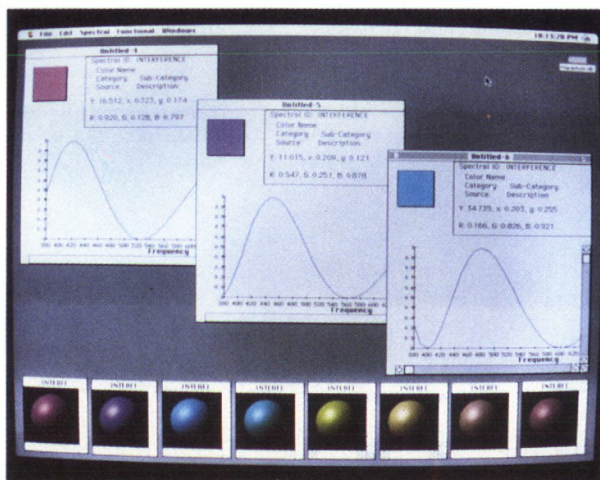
File Edit Spectral Functional Windows

10:15:28 PM

Untitled-4

Spectral ID: INTERFERENCE
Color Name
Category Sub-Category
Source Description

Y: 16.512, x: 0.323, y: 0.174

R: 0.920, G: 0.128, B: 0.797

Frequency

Untitled-5

Spectral ID: INTERFERENCE
Color Name
Category Sub-Category
Source Description

Y: 11.015, x: 0.209, y: 0.121

R: 0.547, G: 0.251, B: 0.878

Frequency

Untitled-6

Spectral ID: INTERFERENCE
Color Name
Category Sub-Category
Source Description

Y: 54.735, x: 0.203, y: 0.255

R: 0.166, G: 0.826, B: 0.921

Frequency

INTERFE

INTERFE

INTERFE

INTERFE

INTERFE

INTERFE

INTERFE

INTERFE